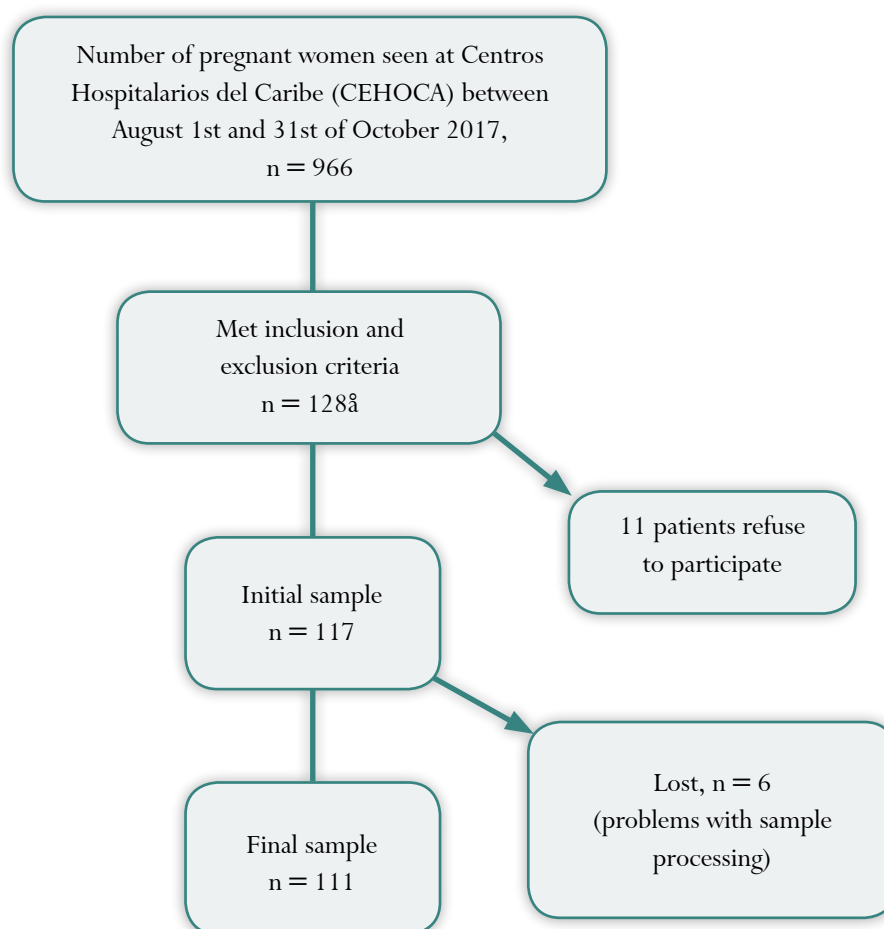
Number of pregnant women seen at Centros Hospitalarios del Caribe (CEHOCA) between August 1st and 31st of October 2017, n = 966

Met inclusion and exclusion criteria n = 128å

11 patients refuse to participate

Initial sample n = 117

Lost, n = 6 (problems with sample processing)

Final sample n = 111